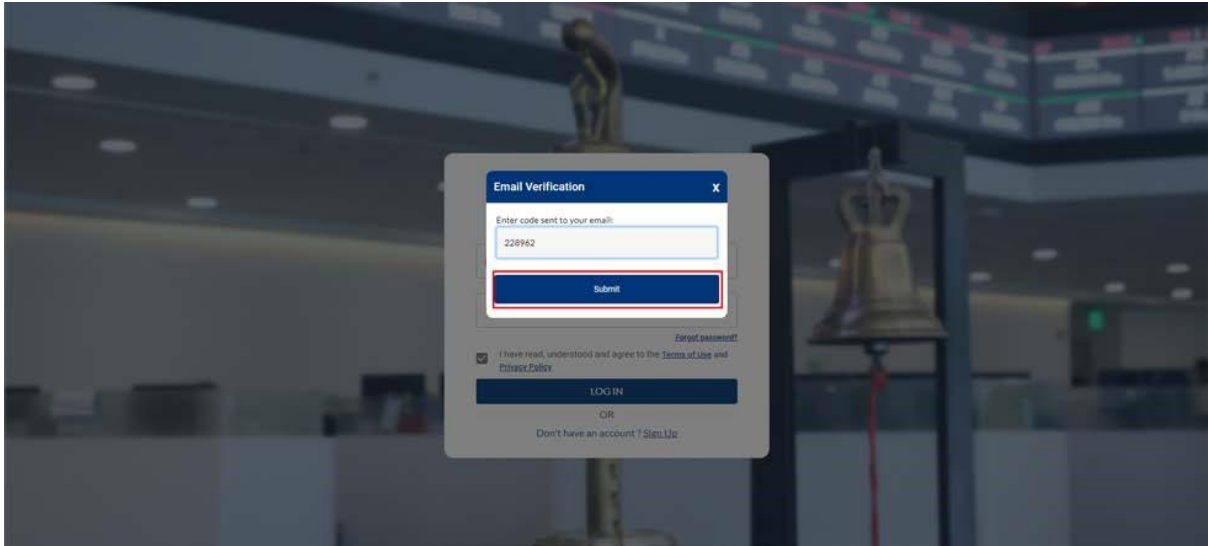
Email Verification
X

Enter code sent to your email:

228962

Submit

Forgot password?

I have read, understood and agree to the Terms of Use and Privacy Policy.

LOG IN

OR

Don't have an account ? Sign Up